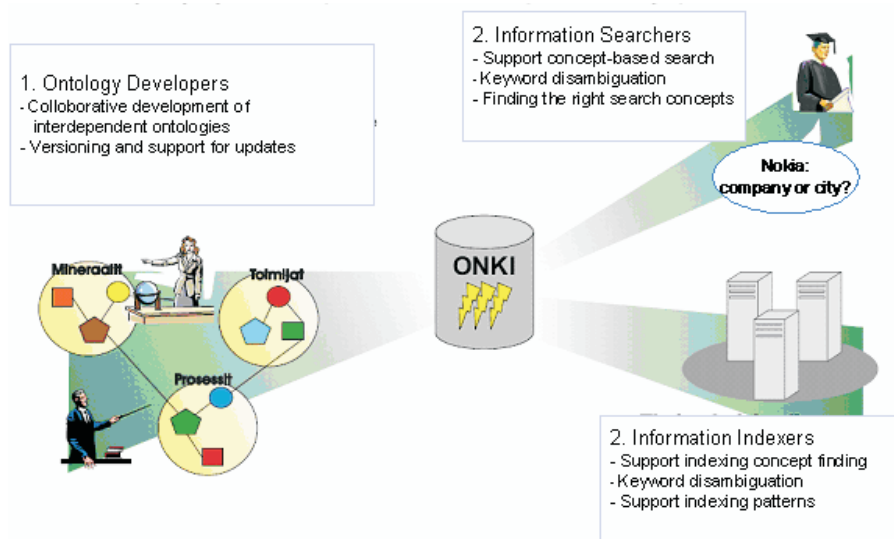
1. Ontology Developers
- Colloborative development of interdependent ontologies
- Versioning and support for updates

2. Information Searchers
- Support concept-based search
- Keyword disambiguation
- Finding the right search concepts

Nokia: company or city?

Mineraalit

Toimijat

Prosessit

ONKI

2. Information Indexers
- Support indexing concept finding
- Keyword disambiguation
- Support indexing patterns